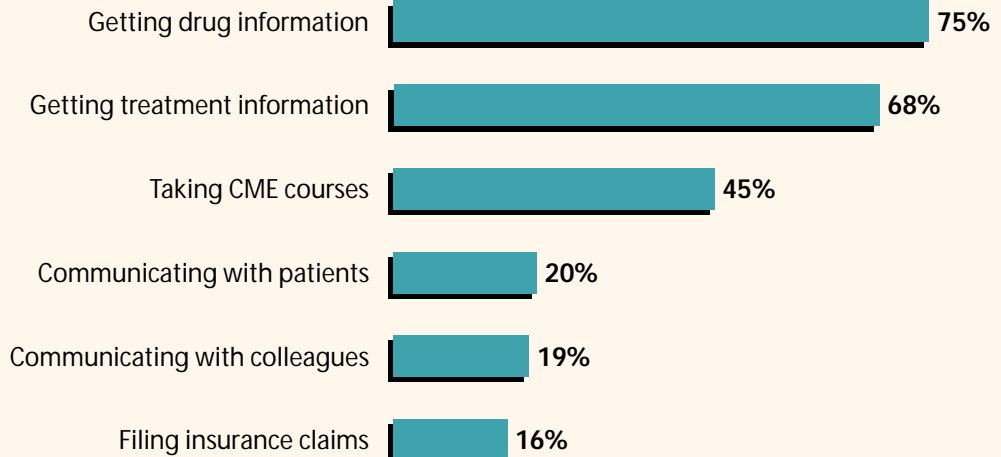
| | |
|---|---|
| Getting drug information | 75% |
| Getting treatment information | 68% |
| Taking CME courses | 45% |
| Communicating with patients | 20% |
| Communicating with colleagues | 19% |
| Filing insurance claims | 16% |